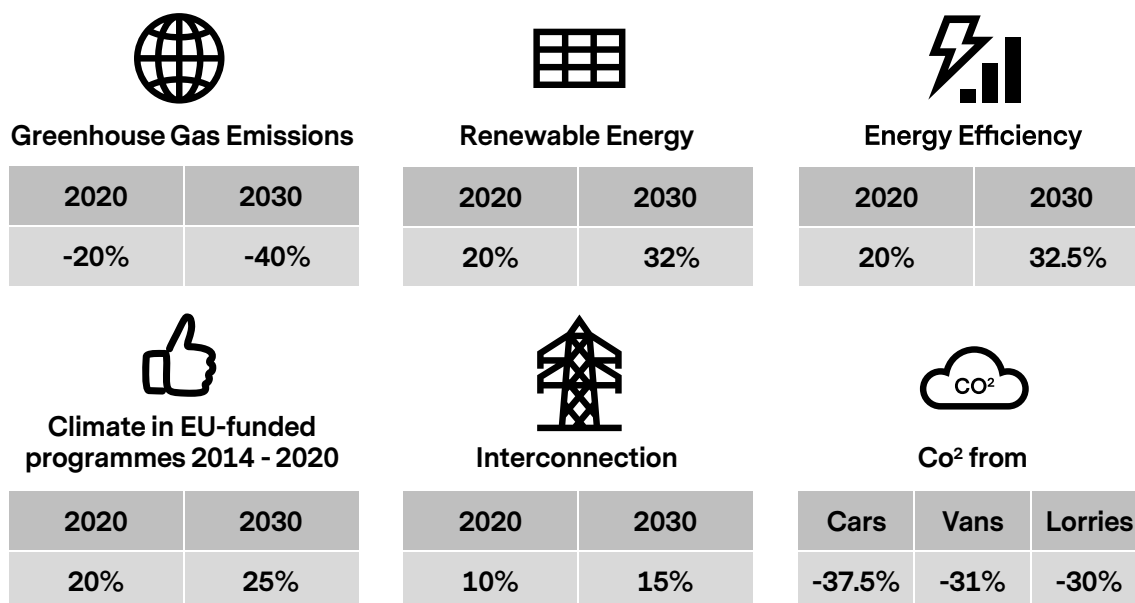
Greenhouse Gas Emissions

| 2020 | 2030 |
|---|---|
| -20% | -40% |

Renewable Energy

| 2020 | 2030 |
|---|---|
| 20% | 32% |

Energy Efficiency

| 2020 | 2030 |
|---|---|
| 20% | 32.5% |

Climate in EU-funded programmes 2014 - 2020

| 2020 | 2030 |
|---|---|
| 20% | 25% |

Interconnection

| 2020 | 2030 |
|---|---|
| 10% | 15% |

$CO^2$

$Co^2$ from

| Cars | Vans | Lorries |
|---|---|---|
| -37.5% | -31% | -30% |